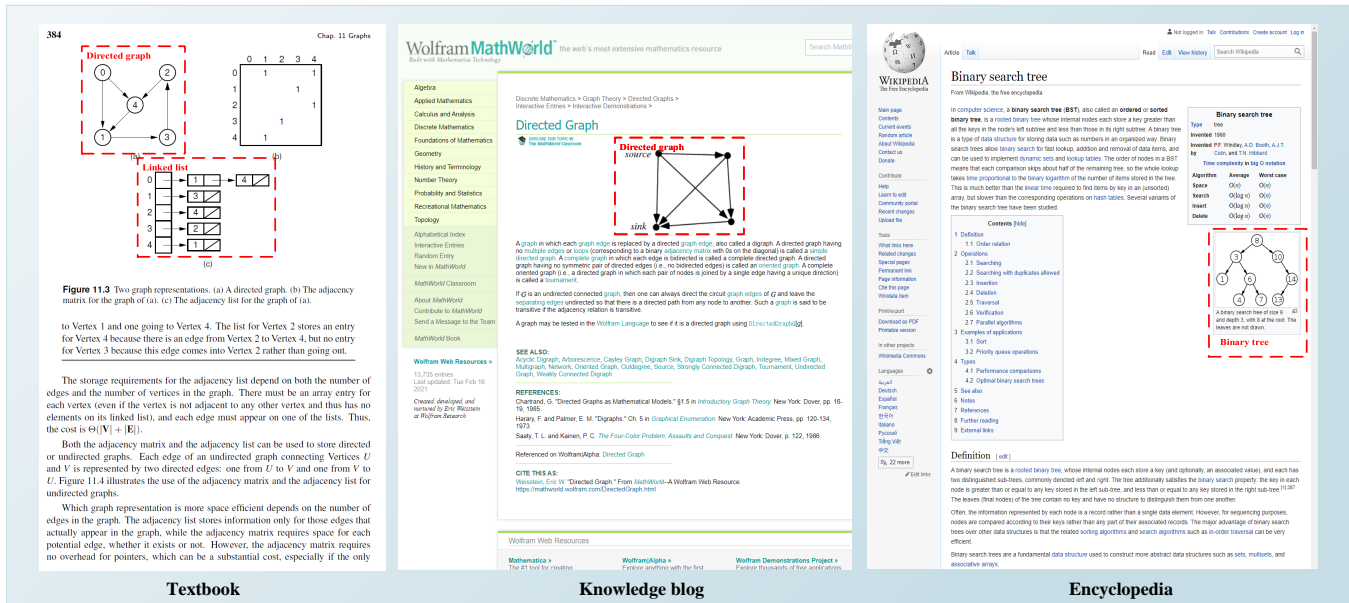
384

Chap. 11 Graphs

Directed graph

0 2 4 1 3

(a)

|   | 0 | 1 | 2 | 3 | 4 |
|---|---|---|---|---|---|
| 0 |   | 1 |   |   | 1 |
| 1 |   |   |   |   | 1 |
| 2 |   |   |   |   | 1 |
| 3 |   |   | 1 |   |   |
| 4 |   | 1 |   |   |   |

(b)

Linked list

0 1 4
1 3
2 4
3 2
4 1

(c)

Figure 11.3 Two graph representations. (a) A directed graph. (b) The adjacency matrix for the graph of (a). (c) The adjacency list for the graph of (a).

to Vertex 1 and one going to Vertex 4. The list for Vertex 2 stores an entry for Vertex 4 because there is an edge from Vertex 2 to Vertex 4, but no entry for Vertex 3 because this edge comes into Vertex 2 rather than going out.

The storage requirements for the adjacency list depend on both the number of edges and the number of vertices in the graph. There must be an array entry for each vertex (even if the vertex is not adjacent to any other vertex and thus has no elements on its linked list), and each edge must appear on one of the lists. Thus, the cost is $\Theta(|\mathbf{V}| + |\mathbf{E}|)$.

Both the adjacency matrix and the adjacency list can be used to store directed or undirected graphs. Each edge of an undirected graph connecting Vertices $U$ and $V$ is represented by two directed edges: one from $U$ to $V$ and one from $V$ to $U$. Figure 11.4 illustrates the use of the adjacency matrix and the adjacency list for undirected graphs.

Which graph representation is more space efficient depends on the number of edges in the graph. The adjacency list stores information only for those edges that actually appear in the graph, while the adjacency matrix requires space for each potential edge, whether it exists or not. However, the adjacency matrix requires no overhead for pointers, which can be a substantial cost, especially if the only

Textbook

Wolfram MathWorld the web's most extensive mathematics resource
Built with Mathematica Technology
Search MathW

Algebra
Applied Mathematics
Calculus and Analysis
Discrete Mathematics
Foundations of Mathematics
Geometry
History and Terminology
Number Theory
Probability and Statistics
Recreational Mathematics
Topology
Alphabetical Index
Interactive Entries
Random Entry
New in MathWorld
MathWorld Classroom
About MathWorld
Contribute to MathWorld
Send a Message to the Team
MathWorld Book
Wolfram Web Resources »
13,735 entries
Last updated: Tue Feb 16 2021
Created, developed, and nurtured by Eric Weisstein at Wolfram Research

Discrete Mathematics > Graph Theory > Directed Graphs >
Interactive Entries > Interactive Demonstrations >

Directed Graph

EXPLORE THIS TOPIC IN The MathWorld Classroom

Directed graph
source
sink

A graph in which each graph edge is replaced by a directed graph edge, also called a digraph. A directed graph having no multiple edges or loops (corresponding to a binary adjacency matrix with 0s on the diagonal) is called a simple directed graph. A complete graph in which each edge is bidirected is called a complete directed graph. A directed graph having no symmetric pair of directed edges (i.e., no bidirected edges) is called an oriented graph. A complete oriented graph (i.e., a directed graph in which each pair of nodes is joined by a single edge having a unique direction) is called a tournament.

If $G$ is an undirected connected graph, then one can always direct the circuit graph edges of $G$ and leave the separating edges undirected so that there is a directed path from any node to another. Such a graph is said to be transitive if the adjacency relation is transitive.

A graph may be tested in the Wolfram Language to see if it is a directed graph using DirectedGraphQ[g].

SEE ALSO:
Acyclic Digraph, Arborescence, Cayley Graph, Digraph Sink, Digraph Topology, Graph, Indegree, Mixed Graph, Multigraph, Network, Oriented Graph, Outdegree, Source, Strongly Connected Digraph, Tournament, Undirected Graph, Weakly Connected Digraph

REFERENCES:
Chartrand, G. "Directed Graphs as Mathematical Models." §1.5 in Introductory Graph Theory. New York: Dover, pp. 16-19, 1985.
Harary, F. and Palmer, E. M. "Digraphs." Ch. 5 in Graphical Enumeration. New York: Academic Press, pp. 120-134, 1973.
Saaty, T. L. and Kainen, P. C. The Four-Color Problem: Assaults and Conquest. New York: Dover, p. 122, 1986.

Referenced on Wolfram|Alpha: Directed Graph

CITE THIS AS:
Weisstein, Eric W. "Directed Graph." From MathWorld--A Wolfram Web Resource. https://mathworld.wolfram.com/DirectedGraph.html

Wolfram Web Resources
Mathematica » The #1 tool for creating
Wolfram|Alpha » Explore anything with the first
Wolfram Demonstrations Project » Explore thousands of free applications

Knowledge blog

Not logged in Talk Contributions Create account Log in
Article Talk Read Edit View history Search Wikipedia
WIKIPEDIA The Free Encyclopedia
Main page
Contents
Current events
Random article
About Wikipedia
Contact us
Donate
Contribute
Help
Learn to edit
Community portal
Recent changes
Upload file
Tools
What links here
Related changes
Special pages
Permanent link
Page information
Cite this page
Wikidata item
Print/export
Download as PDF
Printable version
In other projects
Wikimedia Commons
Languages
العربية
Deutsch
Español
Français
한국어
Italiano
Русский
Tiếng Việt
中文
22 more
Edit links

Binary search tree

From Wikipedia, the free encyclopedia

In computer science, a binary search tree (BST), also called an ordered or sorted binary tree, is a rooted binary tree whose internal nodes each store a key greater than all the keys in the node's left subtree and less than those in its right subtree. A binary tree is a type of data structure for storing data such as numbers in an organized way. Binary search trees allow binary search for fast lookup, addition and removal of data items, and can be used to implement dynamic sets and lookup tables. The order of nodes in a BST means that each comparison skips about half of the remaining tree, so the whole lookup takes time proportional to the binary logarithm of the number of items stored in the tree. This is much better than the linear time required to find items by key in an (unsorted) array, but slower than the corresponding operations on hash tables. Several variants of the binary search tree have been studied.

Binary search tree
Type tree
Invented 1960
Invented by P.F. Windley, A.D. Booth, A.J.T. Colin, and T.N. Hibbard
Time complexity in big O notation

| Algorithm | Average | Worst case |
|---|---|---|
| Space | O(n) | O(n) |
| Search | O(log n) | O(n) |
| Insert | O(log n) | O(n) |
| Delete | O(log n) | O(n) |

Contents [hide]
1 Definition
1.1 Order relation
2 Operations
2.1 Searching
2.2 Searching with duplicates allowed
2.3 Insertion
2.4 Deletion
2.5 Traversal
2.6 Verification
2.7 Parallel algorithms
3 Examples of applications
3.1 Sort
3.2 Priority queue operations
4 Types
4.1 Performance comparisons
4.2 Optimal binary search trees
5 See also
6 Notes
7 References
8 Further reading
9 External links

8 3 10 1 6 14 4 7 13
A binary search tree of size 9 and depth 3, with 8 at the root. The leaves are not drawn.
Binary tree

Definition [edit]

A binary search tree is a rooted binary tree, whose internal nodes each store a key (and optionally, an associated value), and each has two distinguished sub-trees, commonly denoted left and right. The tree additionally satisfies the binary search property: the key in each node is greater than or equal to any key stored in the left sub-tree, and less than or equal to any key stored in the right sub-tree.[1]:287 The leaves (final nodes) of the tree contain no key and have no structure to distinguish them from one another.

Often, the information represented by each node is a record rather than a single data element. However, for sequencing purposes, nodes are compared according to their keys rather than any part of their associated records. The major advantage of binary search trees over other data structures is that the related sorting algorithms and search algorithms such as in-order traversal can be very efficient.

Binary search trees are a fundamental data structure used to construct more abstract data structures such as sets, multisets, and associative arrays.

Encyclopedia